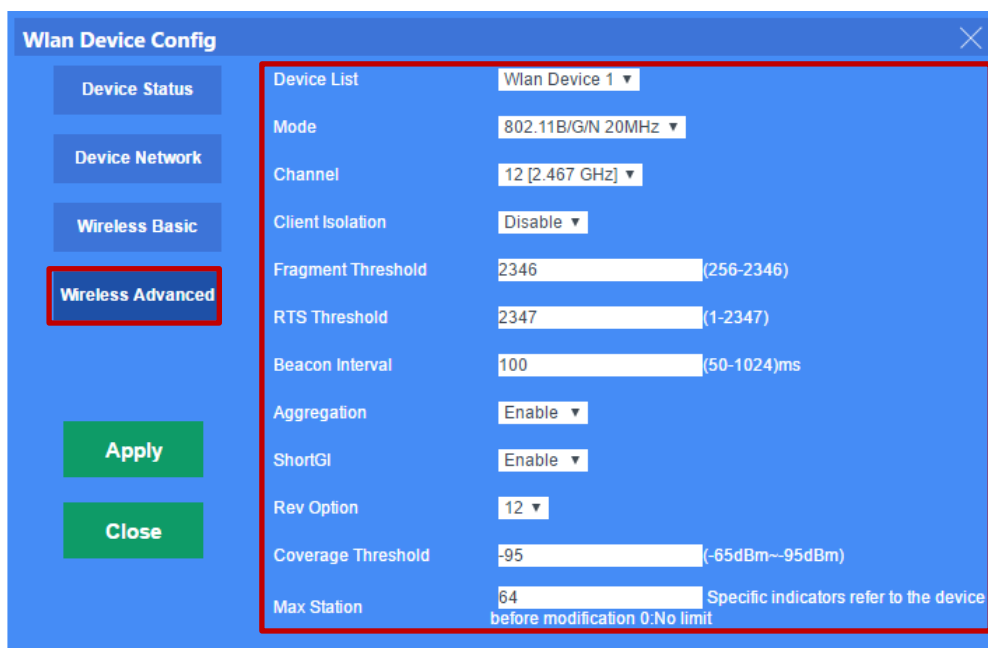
Wlan Device Config

Device Status

Device Network

Wireless Basic

Wireless Advanced

Apply

Close

| | |
|---|---|
| Device List | Wlan Device 1 ▼ |
| Mode | 802.11B/G/N 20MHz ▼ |
| Channel | 12 [2.467 GHz] ▼ |
| Client Isolation | Disable ▼ |
| Fragment Threshold | 2346 (256-2346) |
| RTS Threshold | 2347 (1-2347) |
| Beacon Interval | 100 (50-1024)ms |
| Aggregation | Enable ▼ |
| ShortGI | Enable ▼ |
| Rev Option | 12 ▼ |
| Coverage Threshold | -95 (-65dBm~-95dBm) |
| Max Station | 64 Specific indicators refer to the device before modification 0:No limit |